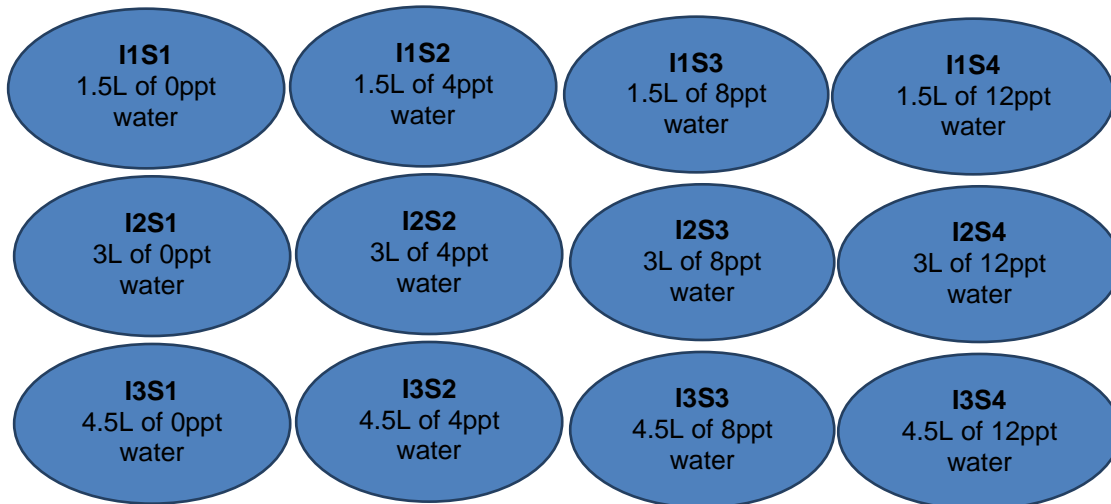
I1S1
1.5L of 0ppt water

I1S2
1.5L of 4ppt water

I1S3
1.5L of 8ppt water

I1S4
1.5L of 12ppt water

I2S1
3L of 0ppt water

I2S2
3L of 4ppt water

I2S3
3L of 8ppt water

I2S4
3L of 12ppt water

I3S1
4.5L of 0ppt water

I3S2
4.5L of 4ppt water

I3S3
4.5L of 8ppt water

I3S4
4.5L of 12ppt water